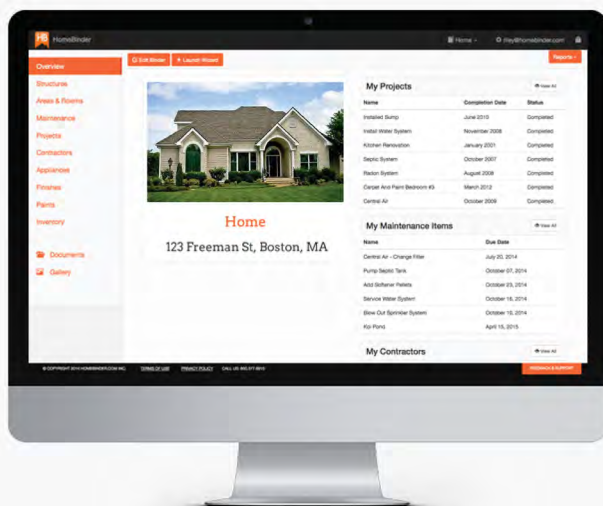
HB HomeBinder

Home

they@homebinder.com

Edit Binder

Layout Wizard

Reports

Overview

Structures

Areas & Rooms

Maintenance

Projects

Contractors

Appliances

Finishes

Paints

Inventory

Documents

Gallery

Home

123 Freeman St, Boston, MA

My Projects

View All

| Name | Completion Date | Status |
|---|---|---|
| Installed Sump | June 2010 | Completed |
| Install Water System | November 2008 | Completed |
| Kitchen Renovation | January 2001 | Completed |
| Septic System | October 2007 | Completed |
| Radon System | August 2008 | Completed |
| Carpet And Paint Bedroom #3 | March 2012 | Completed |
| Central Air | October 2009 | Completed |

My Maintenance Items

View All

| Name | Due Date |
|---|---|
| Central Air - Change Filter | July 20, 2014 |
| Pump Septic Tank | October 07, 2014 |
| Add Softener Pellets | October 23, 2014 |
| Service Water System | October 18, 2014 |
| Blow Out Sprinkler System | October 10, 2014 |
| Koi Pond | April 15, 2015 |

My Contractors

View All

© COPYRIGHT 2014 HOMEBINDER.COM INC.

TERMS OF USE

PRIVACY POLICY

CALL US: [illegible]

FEEDBACK & SUPPORT